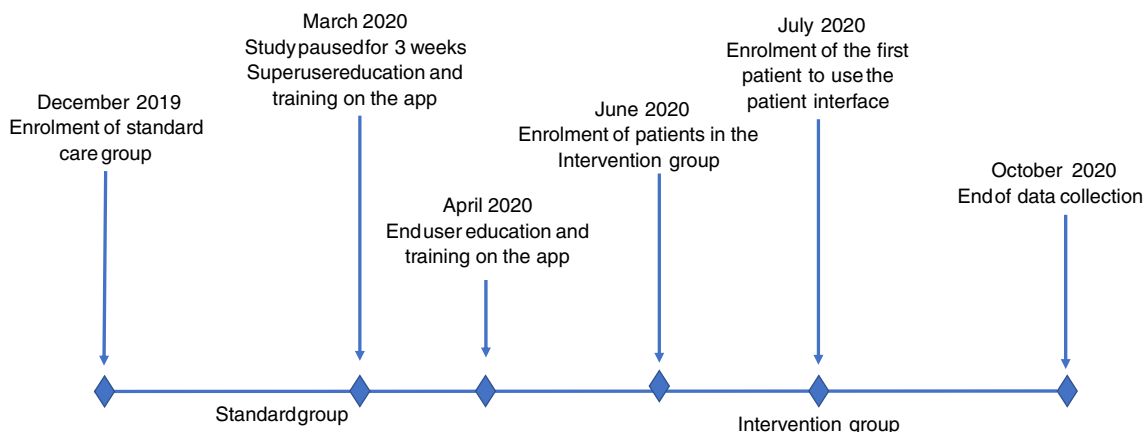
March 2020
Study pausedfor 3 weeks
Superusereducation and training on the app

July 2020
Enrolment of the first patient to use the patient interface

December 2019
Enrolment of standard care group

June 2020
Enrolment of patients in the Intervention group

October 2020
Endof data collection

April 2020
Enduser education and training on the app

Standardgroup

Intervention group